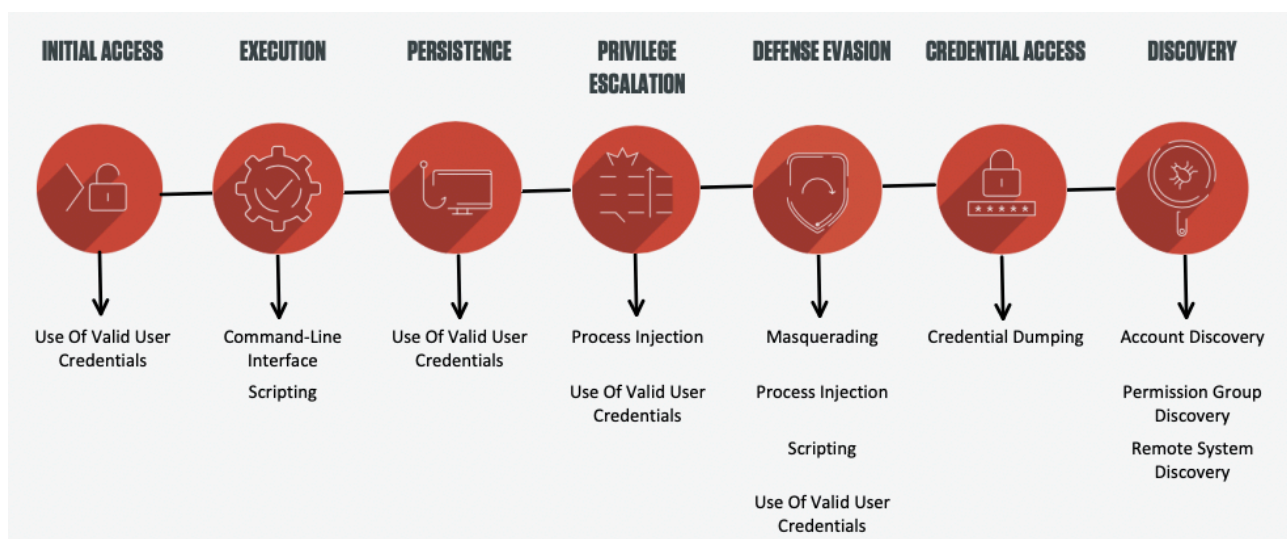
INITIAL ACCESS

Use Of Valid User Credentials

EXECUTION

Command-Line Interface

Scripting

PERSISTENCE

Use Of Valid User Credentials

PRIVILEGE ESCALATION

Process Injection

Use Of Valid User Credentials

DEFENSE EVASION

Masquerading

Process Injection

Scripting

Use Of Valid User Credentials

CREDENTIAL ACCESS

*****

Credential Dumping

DISCOVERY

Account Discovery

Permission Group Discovery

Remote System Discovery